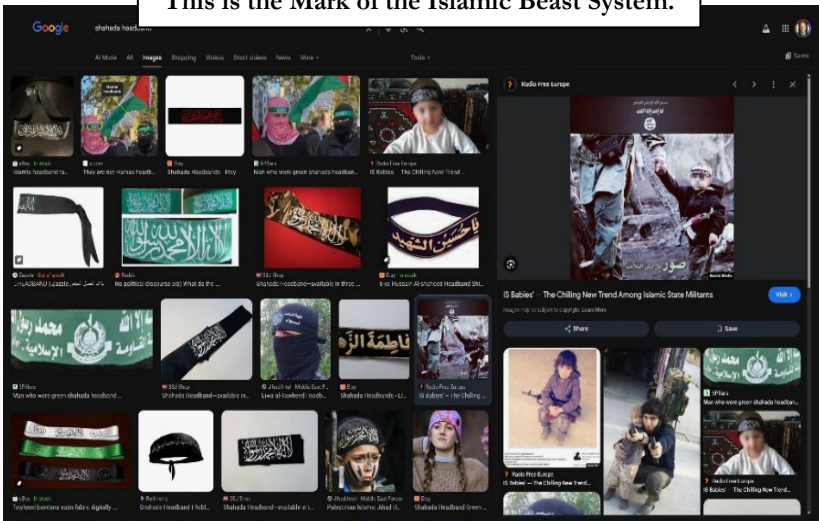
This is the Mark of the Islamic Beast System.

Google shahada headband

AI Mode All Images Shopping Videos Short videos News More Tools

Islamic headband ta... They are not Hamas Headb... Shahada Headbands Etsy Man who wore green shahada headban... IS Babies' — The Chilling New Trend ...

No political discourse pls! What do the ... Shahada Headband—available in three ... Ya Hussain Al-shaheed Headband Shi...

Man who wore green shahada headband ... Shahada Headband—available in ... Liwa al-Hawkandi Isadb... Shahada Headbands - Li... IS Babies' — The Chilling ...

Tawheed bandana satin fabric digitally ... Shahada Headband | Holi... Shahada Headband—available in ... Palestinian Islamic Jihad H... Shahada Headband Green...

Radio Free Europe

IS Babies' — The Chilling New Trend Among Islamic State Militants

Visit

Images may be subject to copyright. Learn More

Share Save

Radio Free Europe
IS Babies' — The Chilling New Trend ...

Man who wore green shahada headband ...

Radio Free Europe
IS Babies' — The Chilling New Trend ...